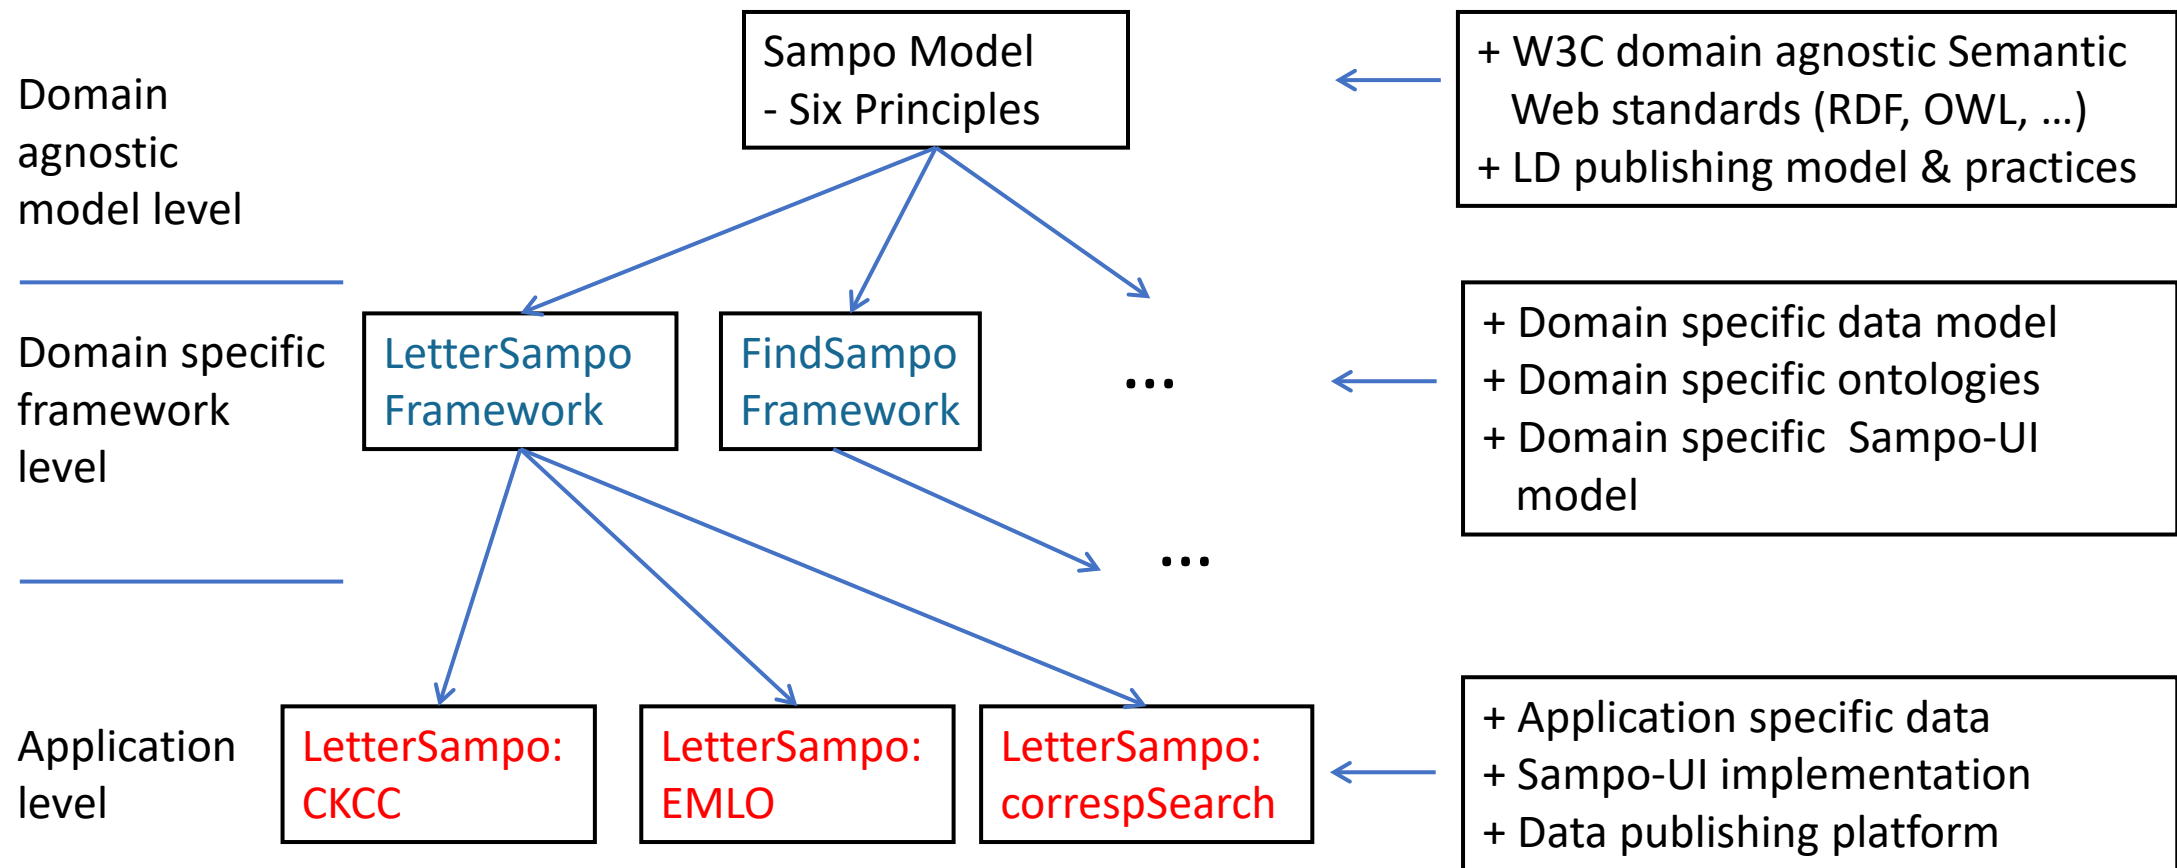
Domain agnostic model level

Sampo Model
- Six Principles

+ W3C domain agnostic Semantic Web standards (RDF, OWL, …)
+ LD publishing model & practices

Domain specific framework level

LetterSampo Framework

FindSampo Framework

…

+ Domain specific data model
+ Domain specific ontologies
+ Domain specific Sampo-UI model

…

Application level

LetterSampo: CKCC

LetterSampo: EMLO

LetterSampo: correspSearch

+ Application specific data
+ Sampo-UI implementation
+ Data publishing platform